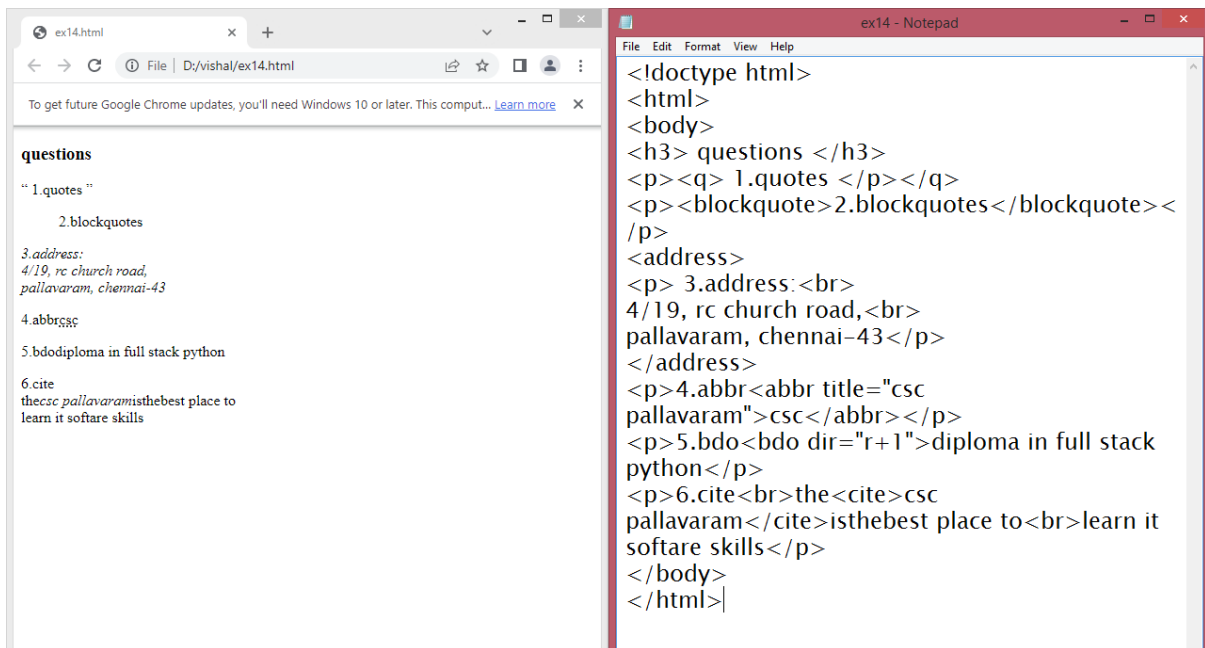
ex14.html
File | D:/vishal/ex14.html

To get future Google Chrome updates, you'll need Windows 10 or later. This comput... Learn more

**questions**

“ 1.quotes ”

2.blockquotes

*3.address:*
*4/19, rc church road,*
*pallavaram, chennai-43*

4.abbrcsc

5.bdodiploma in full stack python

6.cite
the*csc pallavaram*isthebest place to
learn it softare skills

ex14 - Notepad
File Edit Format View Help

<!doctype html>
<html>
<body>
<h3> questions </h3>
<p><q> 1.quotes </p></q>
<p><blockquote>2.blockquotes</blockquote></p>
<address>
<p> 3.address:<br>
4/19, rc church road,<br>
pallavaram, chennai-43</p>
</address>
<p>4.abbr<abbr title="csc pallavaram">csc</abbr></p>
<p>5.bdo<bdo dir="r+1">diploma in full stack python</p>
<p>6.cite<br>the<cite>csc pallavaram</cite>isthebest place to<br>learn it softare skills</p>
</body>
</html>